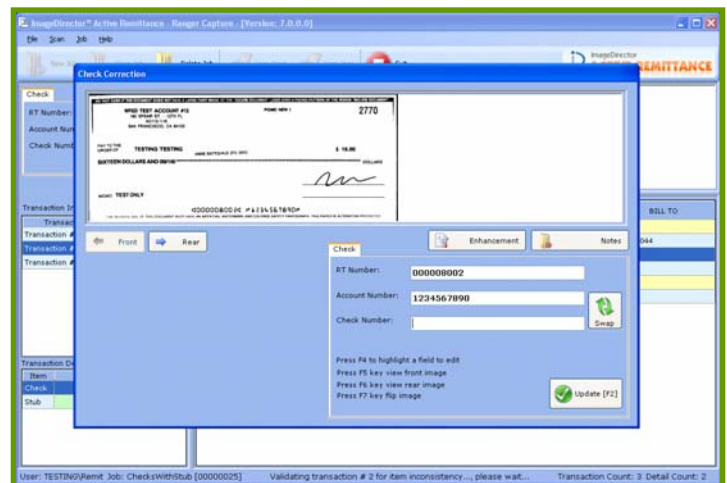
ImageDirector™ Active Remittance - Ranger Capture - [Version: 7.0.0.0]

File Scan Job Help

New Job Delete Job Exit

ImageDirector REMITTANCE

Check

RT Number:

Account Num

Check Numb

Transaction In

Transac

Transaction #

Transaction #

Transaction #

Transaction De

Item

Check

Stub

BILL TO

644

Check Correction

WFED TEST ACCOUNT #12

2770

TESTING TESTING

SIXTEEN DOLLARS AND 00/100

$ 16.00

TEST ONLY

⑆000008002⑆ ⑈1234567890⑈

Front

Rear

Enhancement

Notes

Check

RT Number: 000008002

Account Number: 1234567890

Check Number:

Swap

Press F4 to highlight a field to edit

Press F5 key view front image

Press F6 key view rear image

Press F7 key flip image

Update [F2]

User: TESTING\Remit Job: ChecksWithStub [00000025]

Validating transaction # 2 for item inconsistency..., please wait...

Transaction Count: 3 Detail Count: 2